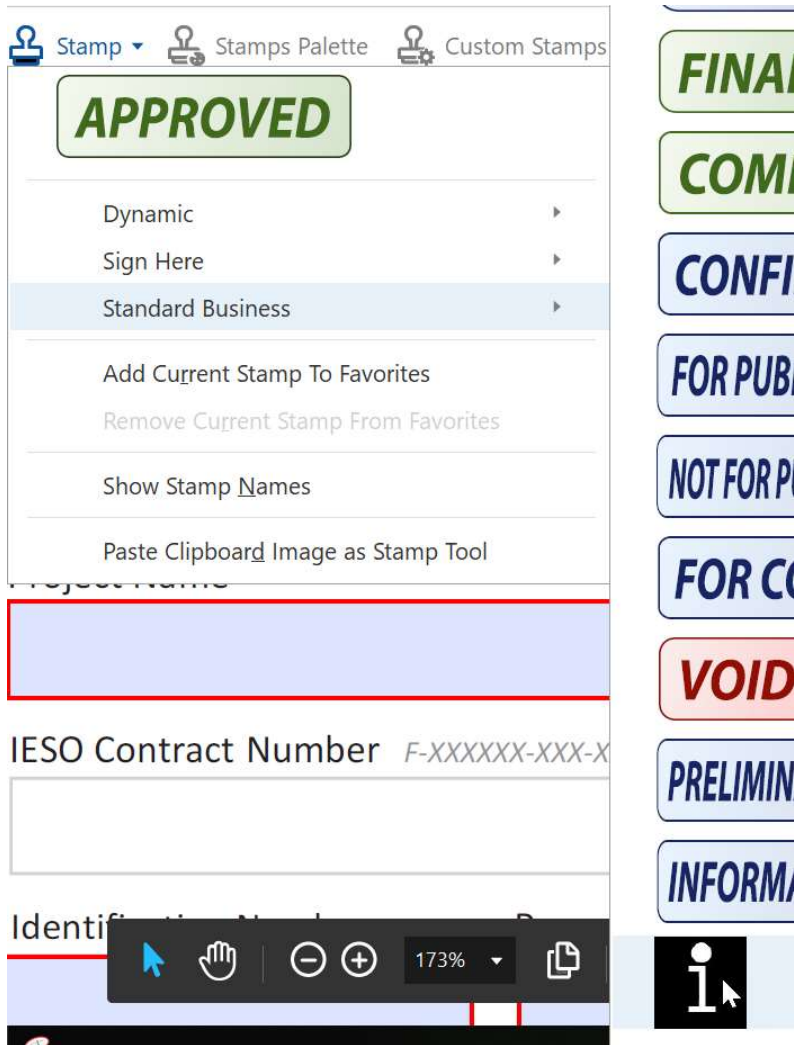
Stamp ▾ Stamps Palette Custom Stamps

APPROVED

Dynamic
Sign Here
Standard Business

Add Current Stamp To Favorites
Remove Current Stamp From Favorites

Show Stamp Names

Paste Clipboard Image as Stamp Tool

Project Name

IESO Contract Number F-XXXXXX-XXX-X

Identif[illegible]

173%

FINA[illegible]
COM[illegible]
CONFI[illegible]
FOR PUB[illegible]
NOT FOR P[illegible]
FOR C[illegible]
VOID
PRELIMIN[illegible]
INFORMA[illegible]